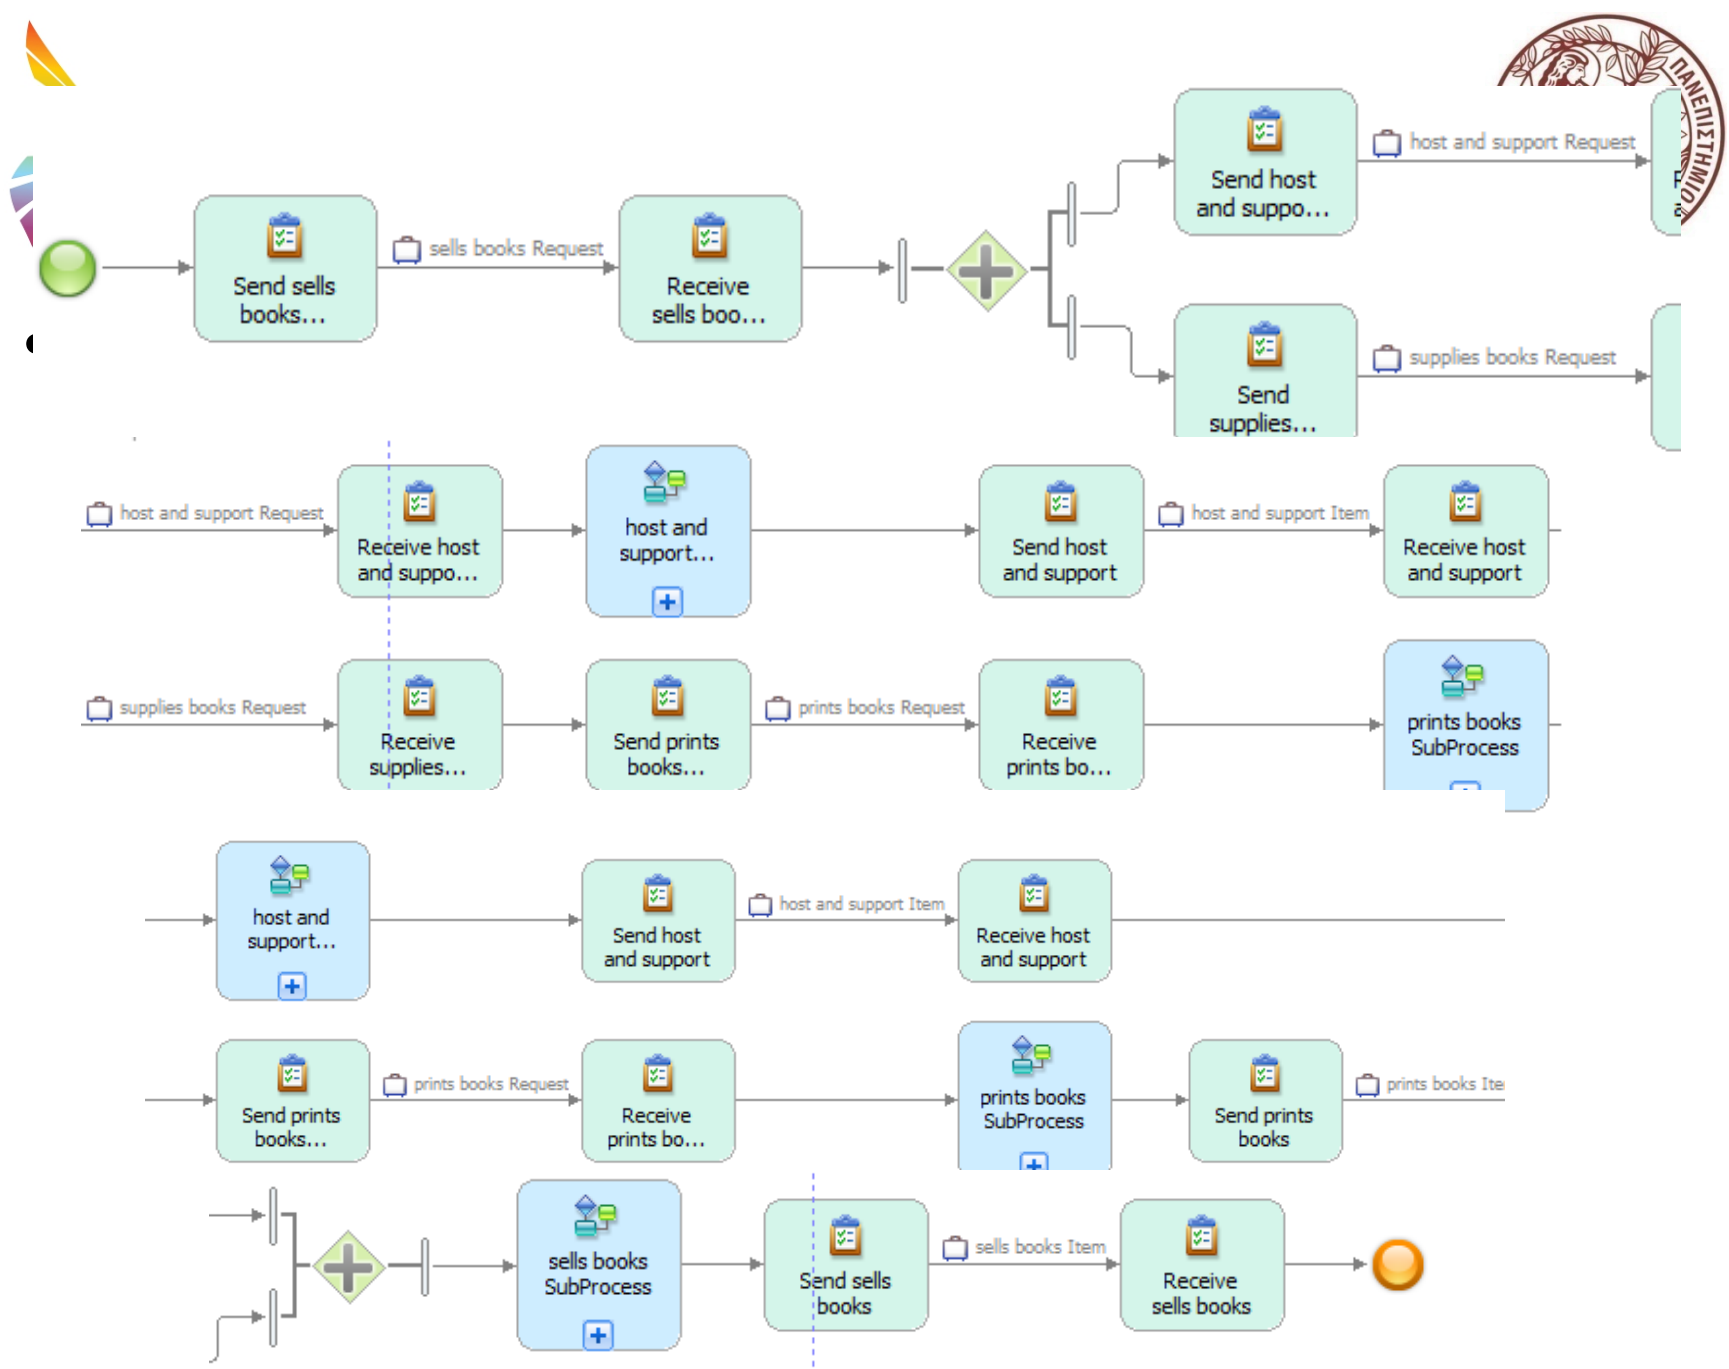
ΠΑΝΕΠΙΣΤΗΜΙΟ

Send sells books…

sells books Request

Receive sells boo…

Send host and suppo…

host and support Request

Send supplies…

supplies books Request

host and support Request

Receive host and suppo…

host and support…

Send host and support

host and support Item

Receive host and support

supplies books Request

Receive supplies…

Send prints books…

prints books Request

Receive prints bo…

prints books SubProcess

host and support…

Send host and support

host and support Item

Receive host and support

Send prints books…

prints books Request

Receive prints bo…

prints books SubProcess

Send prints books

prints books Ite

sells books SubProcess

Send sells books

sells books Item

Receive sells books